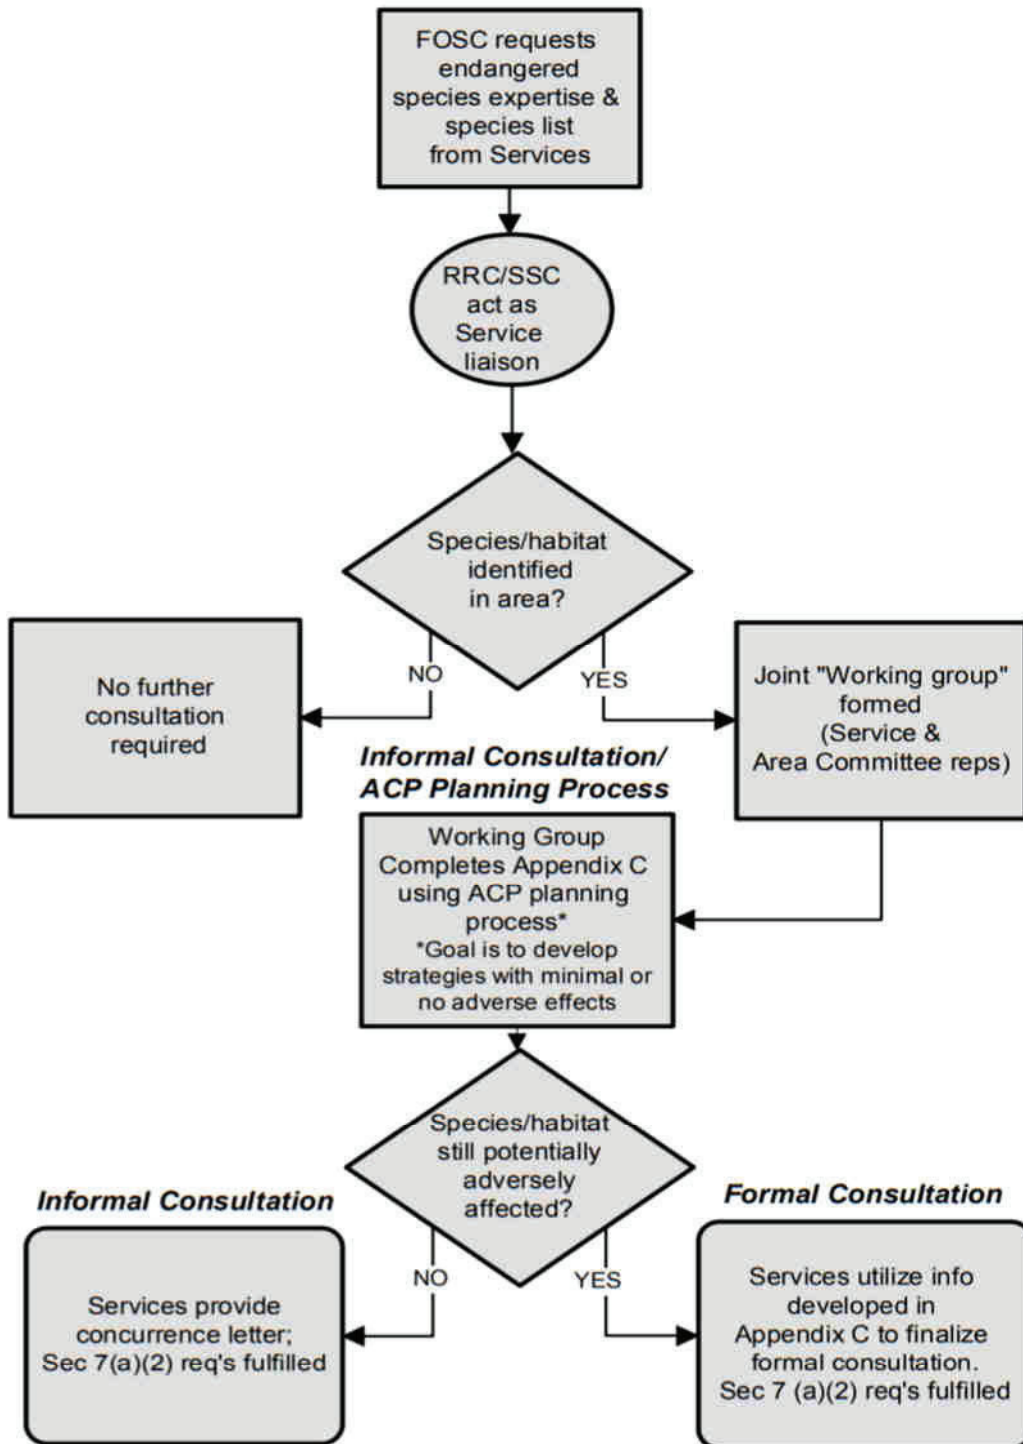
FOSC requests endangered species expertise & species list from Services

RRC/SSC act as Service liaison

Species/habitat identified in area?

NO

YES

No further consultation required

Joint "Working group" formed (Service & Area Committee reps)

Informal Consultation/ ACP Planning Process

Working Group Completes Appendix C using ACP planning process*
*Goal is to develop strategies with minimal or no adverse effects

Species/habitat still potentially adversely affected?

Informal Consultation

Formal Consultation

NO

YES

Services provide concurrence letter; Sec 7(a)(2) req's fulfilled

Services utilize info developed in Appendix C to finalize formal consultation. Sec 7 (a)(2) req's fulfilled